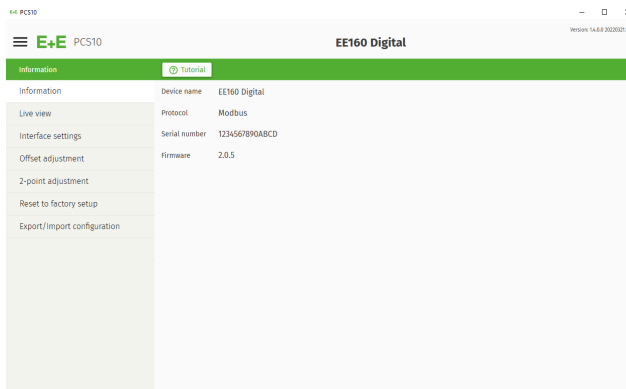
PCS10

E+E PCS10

EE160 Digital

Version: 1.4.0.0 2022021

Information

Tutorial

Information

Live view

Interface settings

Offset adjustment

2-point adjustment

Reset to factory setup

Export/Import configuration

Device name EE160 Digital

Protocol Modbus

Serial number 1234567890ABCD

Firmware 2.0.5